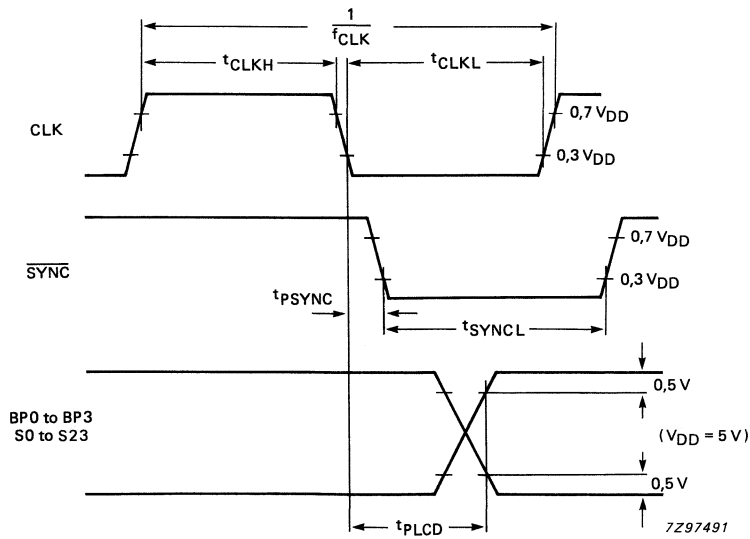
$\frac{1}{f_{CLK}}$

$t_{CLKH}$

$t_{CLKL}$

CLK

$0{,}7\ V_{DD}$

$0{,}3\ V_{DD}$

$\overline{SYNC}$

$0{,}7\ V_{DD}$

$0{,}3\ V_{DD}$

$t_{PSYNC}$

$t_{SYNCL}$

BP0 to BP3
S0 to S23

0,5 V

$(V_{DD} = 5\ V)$

0,5 V

$t_{PLCD}$

7Z97491